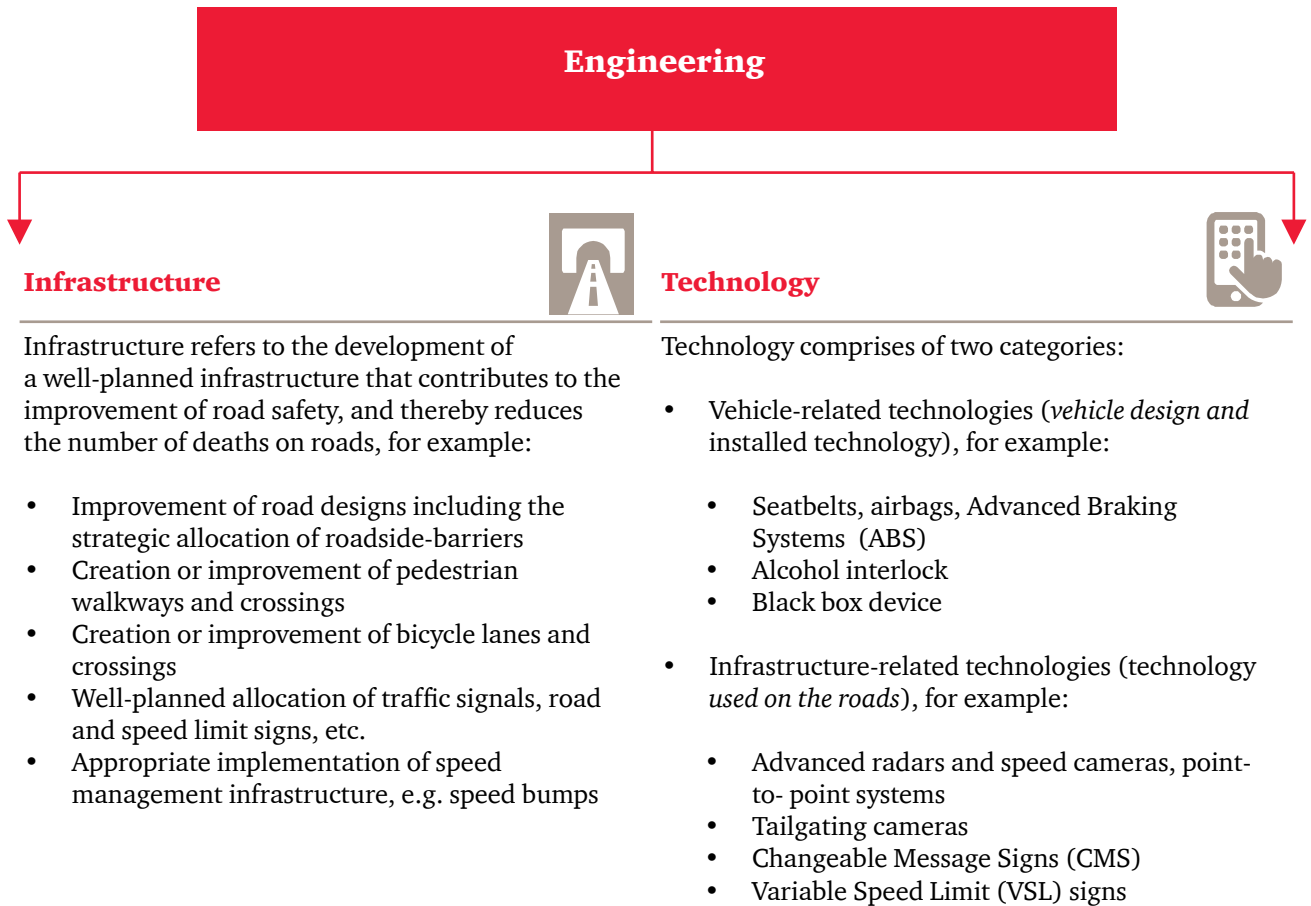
Engineering

Infrastructure

Infrastructure refers to the development of a well-planned infrastructure that contributes to the improvement of road safety, and thereby reduces the number of deaths on roads, for example:

- Improvement of road designs including the strategic allocation of roadside-barriers
- Creation or improvement of pedestrian walkways and crossings
- Creation or improvement of bicycle lanes and crossings
- Well-planned allocation of traffic signals, road and speed limit signs, etc.
- Appropriate implementation of speed management infrastructure, e.g. speed bumps

Technology

Technology comprises of two categories:

- Vehicle-related technologies (*vehicle design and* installed technology), for example:
  - Seatbelts, airbags, Advanced Braking Systems (ABS)
  - Alcohol interlock
  - Black box device
- Infrastructure-related technologies (technology *used on the roads*), for example:
  - Advanced radars and speed cameras, point-to- point systems
  - Tailgating cameras
  - Changeable Message Signs (CMS)
  - Variable Speed Limit (VSL) signs